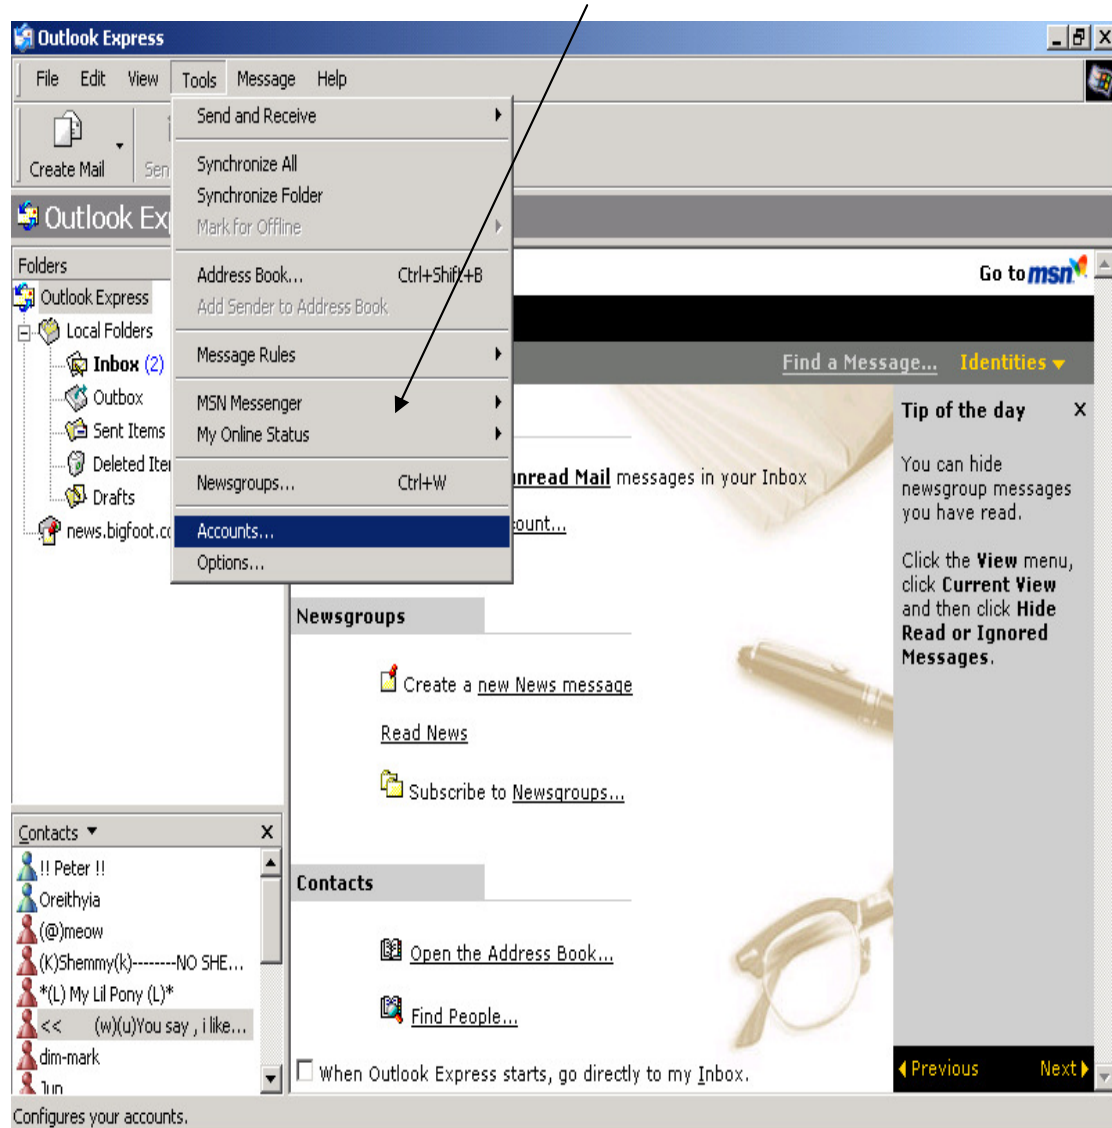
Outlook Express

File Edit View Tools Message Help

Create Mail Sen

Send and Receive
Synchronize All
Synchronize Folder
Mark for Offline
Address Book... Ctrl+Shift+B
Add Sender to Address Book
Message Rules
MSN Messenger
My Online Status
Newsgroups... Ctrl+W
Accounts...
Options...

Outlook Ex

Folders
Outlook Express
Local Folders
Inbox (2)
Outbox
Sent Items
Deleted Iter
Drafts
news.bigfoot.c

Go to msn

Find a Message... Identities

nread Mail messages in your Inbox
count...

Newsgroups
Create a new News message
Read News
Subscribe to Newsgroups...

Contacts
Open the Address Book...
Find People...

When Outlook Express starts, go directly to my Inbox.

Tip of the day
You can hide newsgroup messages you have read.

Click the View menu, click Current View and then click Hide Read or Ignored Messages.

Previous Next

Contacts
!! Peter !!
Oreithyia
(@)meow
(K)Shemmy(k)--------NO SHE...
*(L) My Lil Pony (L)*
<< (w)(u)You say , i like...
dim-mark
Jun

Configures your accounts.